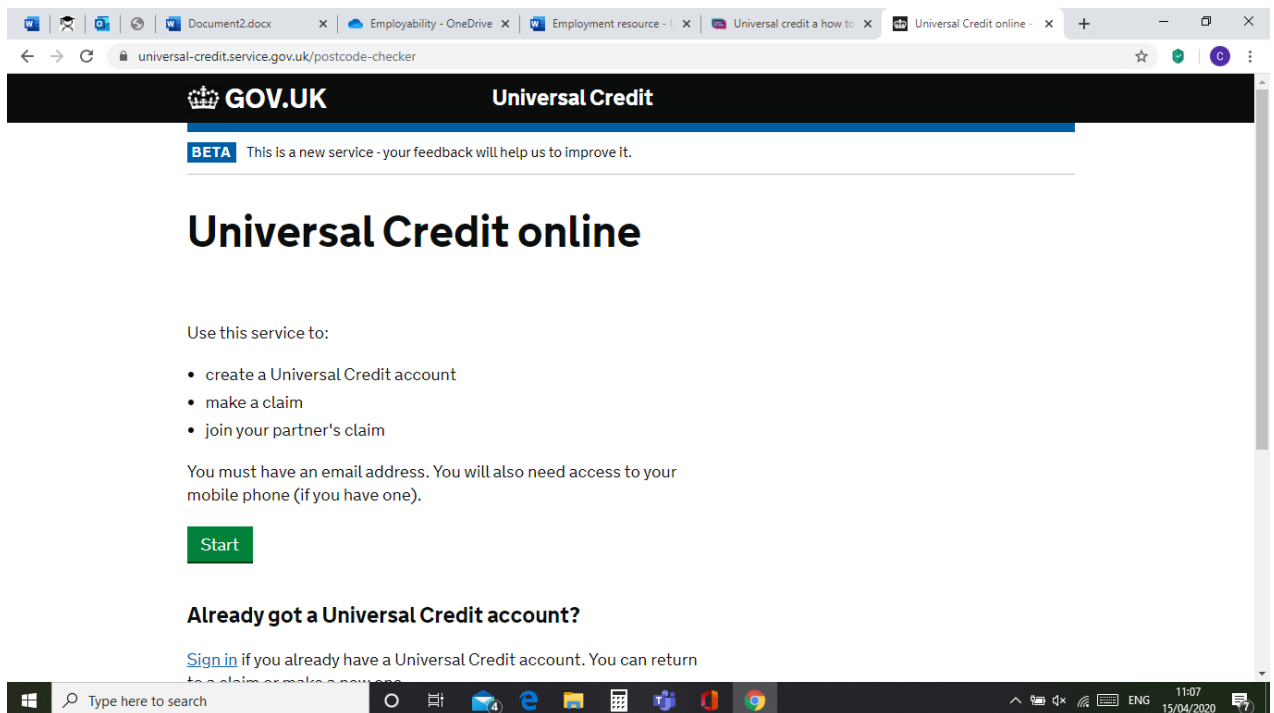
Document2.docx
Employability - OneDrive
Employment resource - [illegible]
Universal credit a how to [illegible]
Universal Credit online - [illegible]

universal-credit.service.gov.uk/postcode-checker

GOV.UK Universal Credit

BETA This is a new service - your feedback will help us to improve it.

Universal Credit online

Use this service to:

- create a Universal Credit account
- make a claim
- join your partner's claim

You must have an email address. You will also need access to your mobile phone (if you have one).

Start

Already got a Universal Credit account?

Sign in if you already have a Universal Credit account. You can return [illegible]

Type here to search

ENG 11:07 15/04/2020